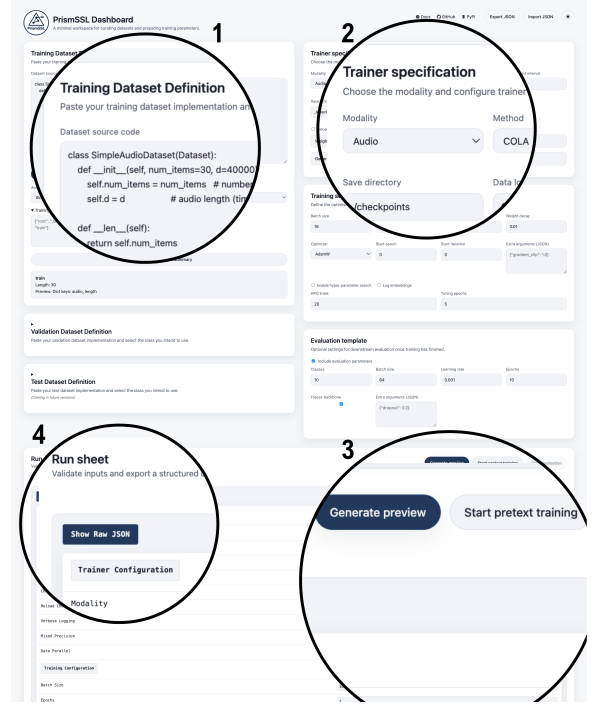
PrismSSL Dashboard
A minimal workspace for curating datasets and preparing training parameters.

Docs GitHub PyPI Export JSON Import JSON

1

Training Dataset Definition
Paste your training dataset implementation and

Dataset source code

class SimpleAudioDataset(Dataset):
def __init__(self, num_items=30, d=40000
self.num_items = num_items # number
self.d = d # audio length (tim

def __len__(self):
return self.num_items

train
Length: 30
Preview: Dict keys: audio, length

Validation Dataset Definition
Paste your validation dataset implementation and select the class you intend to use.

Test Dataset Definition
Paste your test dataset implementation and select the class you intend to use.
(Coming in future versions)

2

Trainer specification
Choose the modality and configure trainer

Modality
Audio

Method
COLA

Save directory
/checkpoints

Data lo

Training
Batch size
16

Weight decay
0.01

Optimizer
AdamW

Start epoch
0

Start iteration
0

Extra arguments (JSON)
{"gradient_clip": 1.0}

Enable hyper-parameter search
Log embeddings

HPO trials
20

Tuning epochs
5

Evaluation template
Optional settings for downstream evaluation once training has finished.

Include evaluation parameters

Classes
10

Batch size
64

Learning rate
0.001

Epochs
10

Freeze backbone

Extra arguments (JSON)
{"dropout": 0.2}

4

Run sheet
Validate inputs and export a structured

Show Raw JSON

Trainer Configuration

Modality

Reload Ch

Verbose Logging

Mixed Precision

Data Parallel

Training Configuration

Batch Size

Epochs

3

Generate preview

Start pretext training